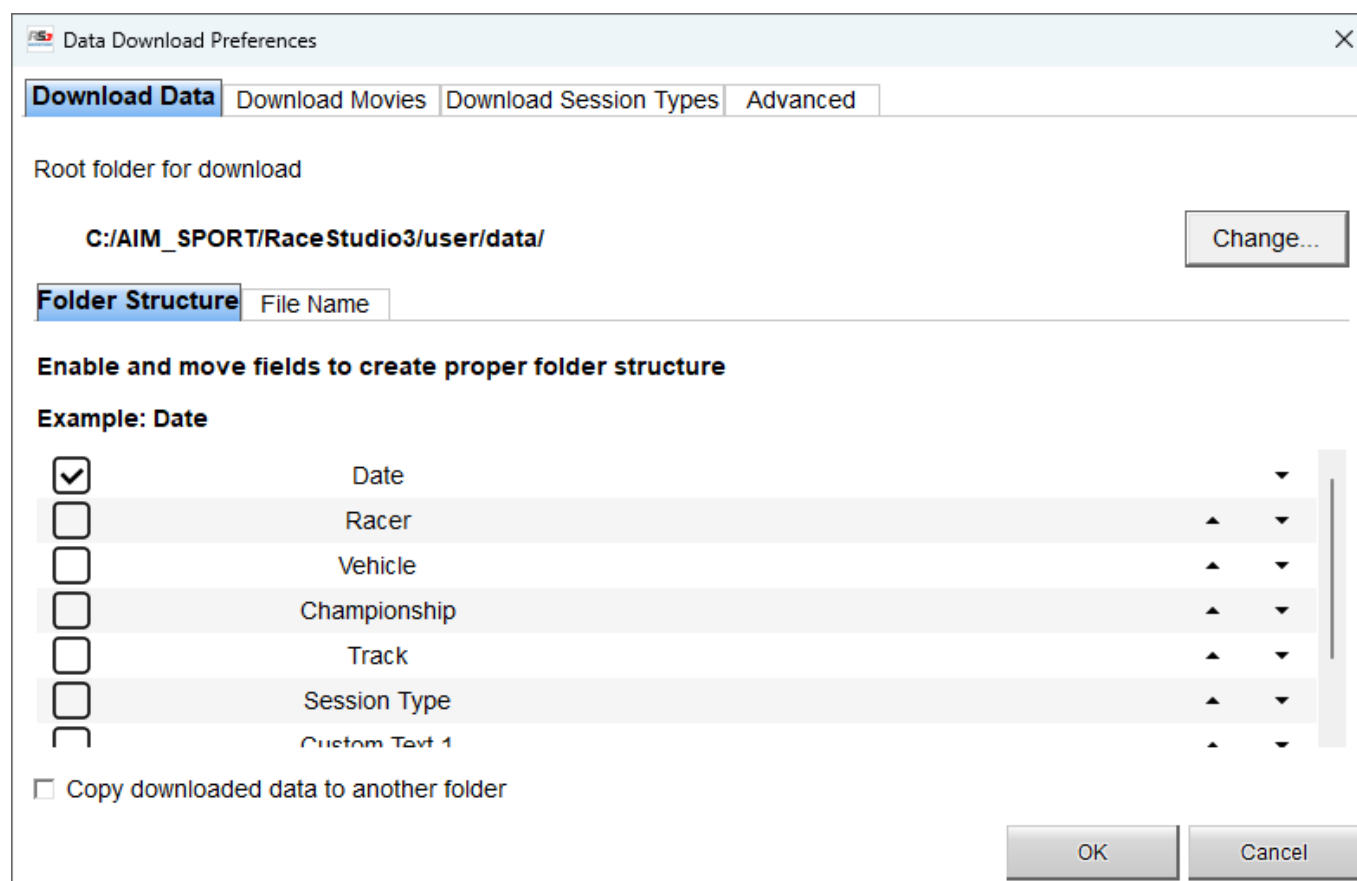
Data Download Preferences

Download Data | Download Movies | Download Session Types | Advanced

Root folder for download

C:/AIM_SPORT/RaceStudio3/user/data/

Change...

Folder Structure | File Name

Enable and move fields to create proper folder structure

Example: Date

Date
Racer
Vehicle
Championship
Track
Session Type
Custom Text 1

Copy downloaded data to another folder

OK
Cancel